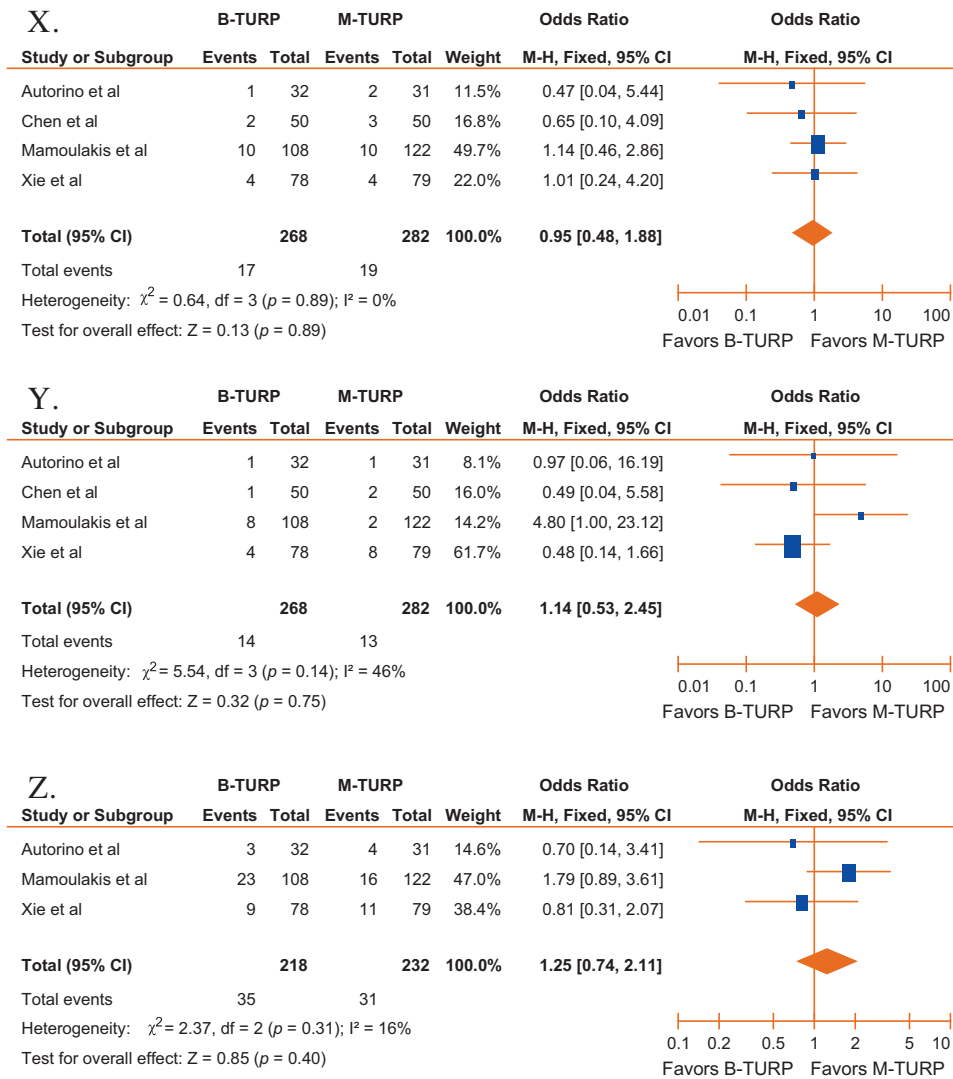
X.

| Study or Subgroup | B-TURP Events | B-TURP Total | M-TURP Events | M-TURP Total | Weight | Odds Ratio M-H, Fixed, 95% CI |
|---|---|---|---|---|---|---|
| Autorino et al | 1 | 32 | 2 | 31 | 11.5% | 0.47 [0.04, 5.44] |
| Chen et al | 2 | 50 | 3 | 50 | 16.8% | 0.65 [0.10, 4.09] |
| Mamoulakis et al | 10 | 108 | 10 | 122 | 49.7% | 1.14 [0.46, 2.86] |
| Xie et al | 4 | 78 | 4 | 79 | 22.0% | 1.01 [0.24, 4.20] |
| **Total (95% CI)** | | **268** | | **282** | **100.0%** | **0.95 [0.48, 1.88]** |
| Total events | 17 | | 19 | | | |

Heterogeneity: $\chi^2 = 0.64$, df = 3 ($p$ = 0.89); I² = 0%
Test for overall effect: Z = 0.13 ($p$ = 0.89)

Odds Ratio
M-H, Fixed, 95% CI
0.01 0.1 1 10 100
Favors B-TURP Favors M-TURP

Y.

| Study or Subgroup | B-TURP Events | B-TURP Total | M-TURP Events | M-TURP Total | Weight | Odds Ratio M-H, Fixed, 95% CI |
|---|---|---|---|---|---|---|
| Autorino et al | 1 | 32 | 1 | 31 | 8.1% | 0.97 [0.06, 16.19] |
| Chen et al | 1 | 50 | 2 | 50 | 16.0% | 0.49 [0.04, 5.58] |
| Mamoulakis et al | 8 | 108 | 2 | 122 | 14.2% | 4.80 [1.00, 23.12] |
| Xie et al | 4 | 78 | 8 | 79 | 61.7% | 0.48 [0.14, 1.66] |
| **Total (95% CI)** | | **268** | | **282** | **100.0%** | **1.14 [0.53, 2.45]** |
| Total events | 14 | | 13 | | | |

Heterogeneity: $\chi^2 = 5.54$, df = 3 ($p$ = 0.14); I² = 46%
Test for overall effect: Z = 0.32 ($p$ = 0.75)

Odds Ratio
M-H, Fixed, 95% CI
0.01 0.1 1 10 100
Favors B-TURP Favors M-TURP

Z.

| Study or Subgroup | B-TURP Events | B-TURP Total | M-TURP Events | M-TURP Total | Weight | Odds Ratio M-H, Fixed, 95% CI |
|---|---|---|---|---|---|---|
| Autorino et al | 3 | 32 | 4 | 31 | 14.6% | 0.70 [0.14, 3.41] |
| Mamoulakis et al | 23 | 108 | 16 | 122 | 47.0% | 1.79 [0.89, 3.61] |
| Xie et al | 9 | 78 | 11 | 79 | 38.4% | 0.81 [0.31, 2.07] |
| **Total (95% CI)** | | **218** | | **232** | **100.0%** | **1.25 [0.74, 2.11]** |
| Total events | 35 | | 31 | | | |

Heterogeneity: $\chi^2 = 2.37$, df = 2 ($p$ = 0.31); I² = 16%
Test for overall effect: Z = 0.85 ($p$ = 0.40)

Odds Ratio
M-H, Fixed, 95% CI
0.1 0.2 0.5 1 2 5 10
Favors B-TURP Favors M-TURP